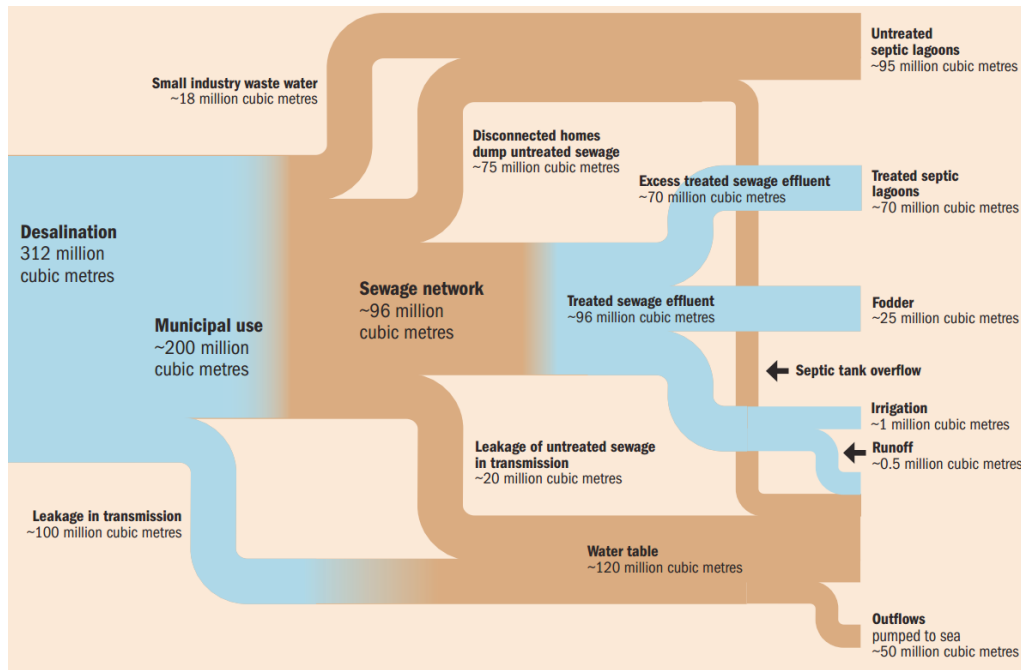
Untreated septic lagoons
~95 million cubic metres

Small industry waste water
~18 million cubic metres

Disconnected homes dump untreated sewage
~75 million cubic metres

Excess treated sewage effluent
~70 million cubic metres

Treated septic lagoons
~70 million cubic metres

Desalination
312 million cubic metres

Sewage network
~96 million cubic metres

Treated sewage effluent
~96 million cubic metres

Fodder
~25 million cubic metres

Municipal use
~200 million cubic metres

Septic tank overflow

Irrigation
~1 million cubic metres

Runoff
~0.5 million cubic metres

Leakage of untreated sewage in transmission
~20 million cubic metres

Leakage in transmission
~100 million cubic metres

Water table
~120 million cubic metres

Outflows
pumped to sea
~50 million cubic metres